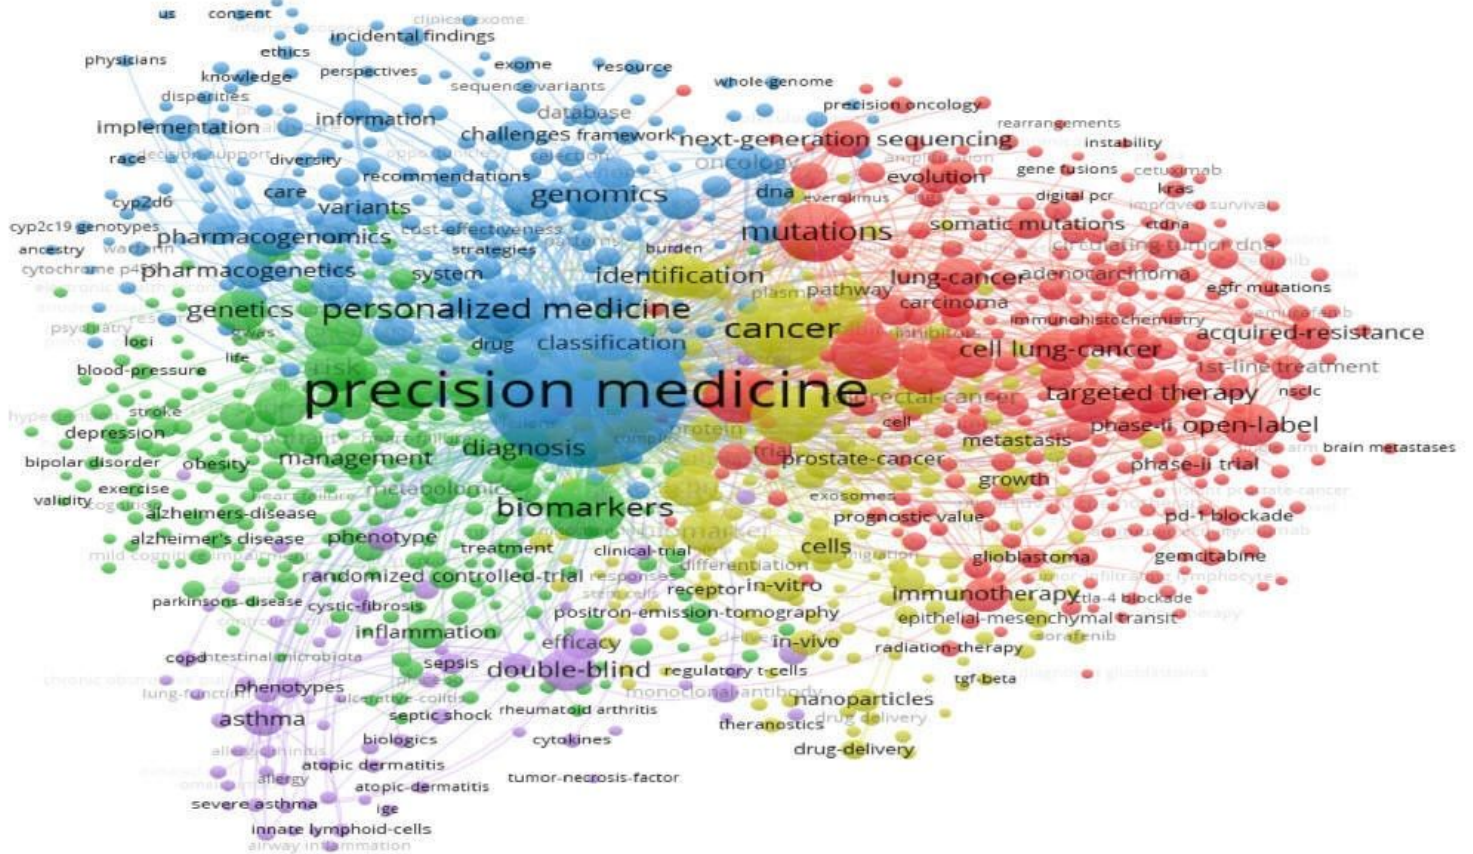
us consent
clinical exome
incidental findings
physicians ethics
knowledge perspectives exome resource
disparities sequence variants
whole-genome
database
precision oncology
implementation information
challenges framework next-generation sequencing rearrangements
race decision support diversity
instability
oncology
amplification
gene fusions cetuximab
recommendations
evolution
care
genomics dna everolimus
kras
cyp2d6
variants
digital pcr improved survival
cost-effectiveness
cyp2c19 genotypes
mutations
somatic mutations ctdna
pharmacogenomics
strategies
burden
circulating-tumor dna
ancestry warfarin
cytochrome p450
pharmacogenetics
system
identification
lung-cancer adenocarcinoma
pathway
egfr mutations
genetics
personalized medicine
carcinoma
psychiatry
immunohistochemistry
acquired-resistance
loci
drug classification
cancer
cell lung-cancer
life
blood-pressure
1st-line treatment
precision medicine
targeted therapy nsclc
colorectal-cancer
stroke
depression
cell
phase-ii open-label
metastasis
diagnosis
brain metastases
bipolar disorder obesity management
prostate-cancer
phase-ii trial
exercise
metabolomics
growth
validity
alzheimers-disease
biomarkers
exosomes
prognostic value
pd-1 blockade
alzheimer's disease phenotype
biomarker
treatment clinical-trial
cells
mild cognitive impairment
differentiation
glioblastoma gemcitabine
randomized controlled-trial
in-vitro
tumor-infiltrating lymphocytes
receptor
immunotherapy
parkinsons-disease cystic-fibrosis
ctla-4 blockade
positron-emission-tomography
epithelial-mesenchymal transit
inflammation
sorafenib
efficacy
in-vivo
radiation-therapy
copd intestinal microbiota
sepsis
double-blind regulatory t-cells
tgf-beta
phenotypes
monoclonal antibody
lung-function
ulcerative-colitis
nanoparticles
asthma
septic shock rheumatoid arthritis
drug delivery
theranostics
biologics
cytokines
drug-delivery
atopic dermatitis
allergy
tumor-necrosis-factor
atopic-dermatitis
severe asthma
ige
innate lymphoid-cells
airway inflammation